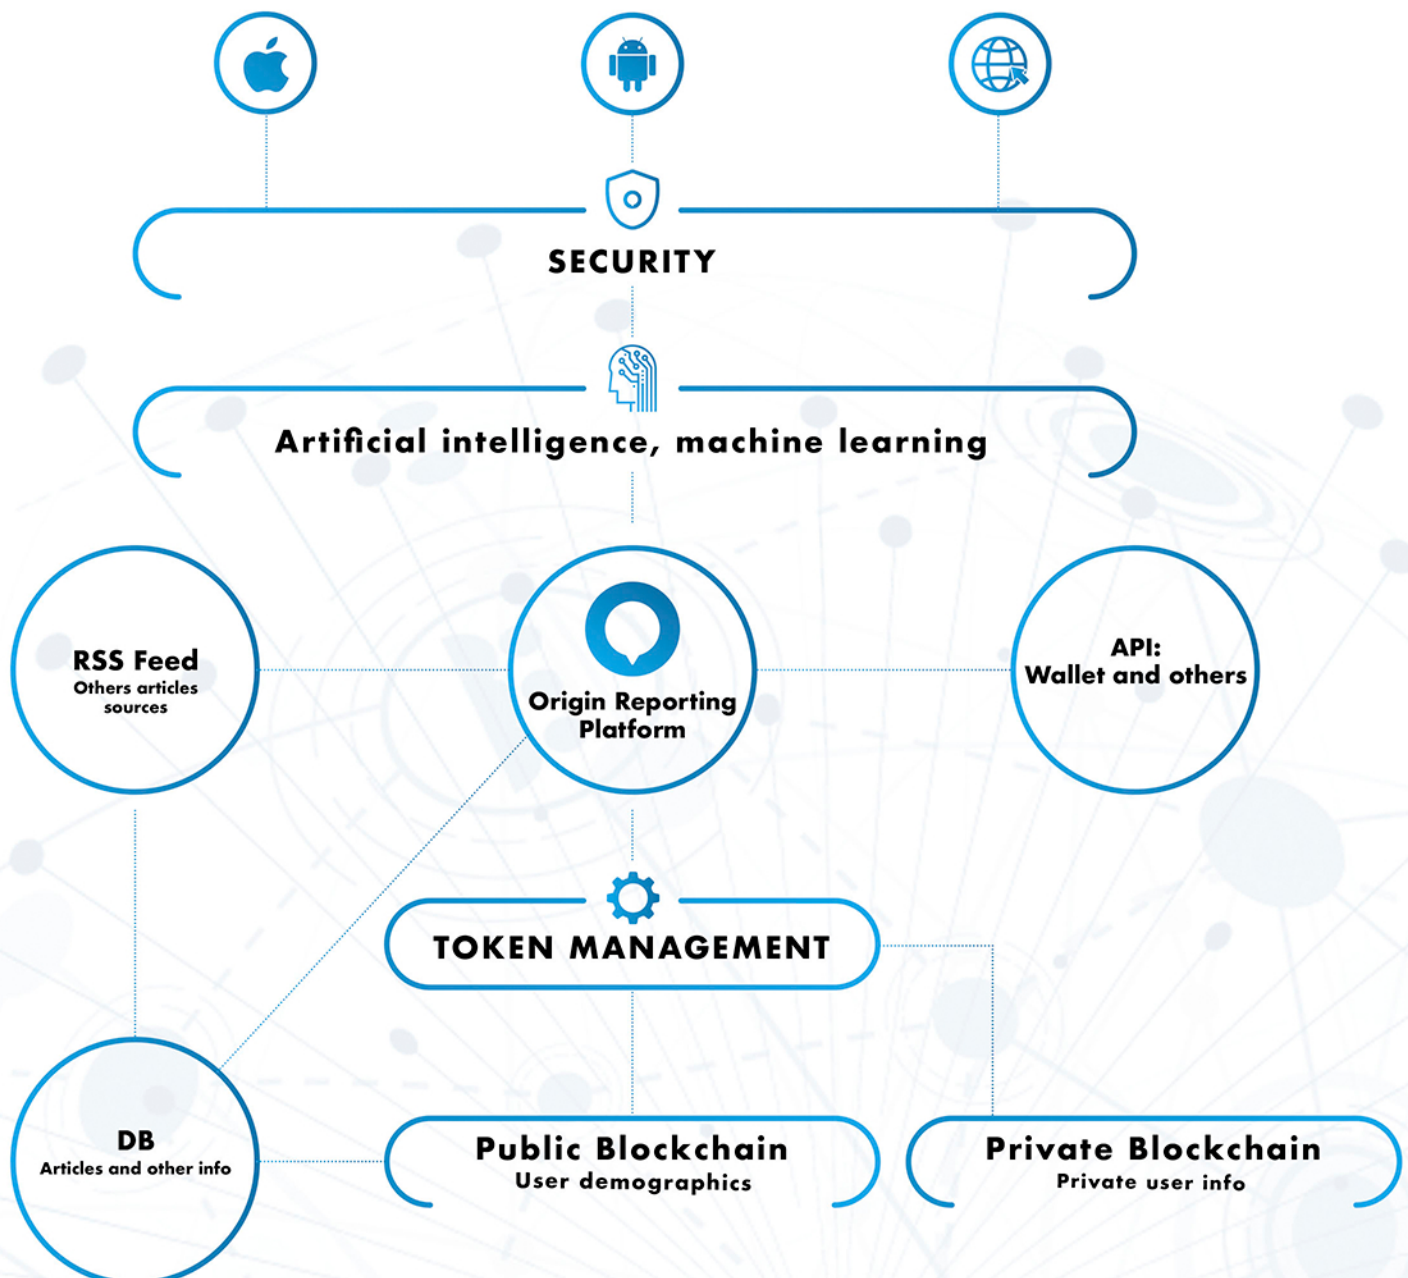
SECURITY

Artificial intelligence, machine learning

RSS Feed
Others articles sources

Origin Reporting Platform

API:
Wallet and others

TOKEN MANAGEMENT

DB
Articles and other info

Public Blockchain
User demographics

Private Blockchain
Private user info